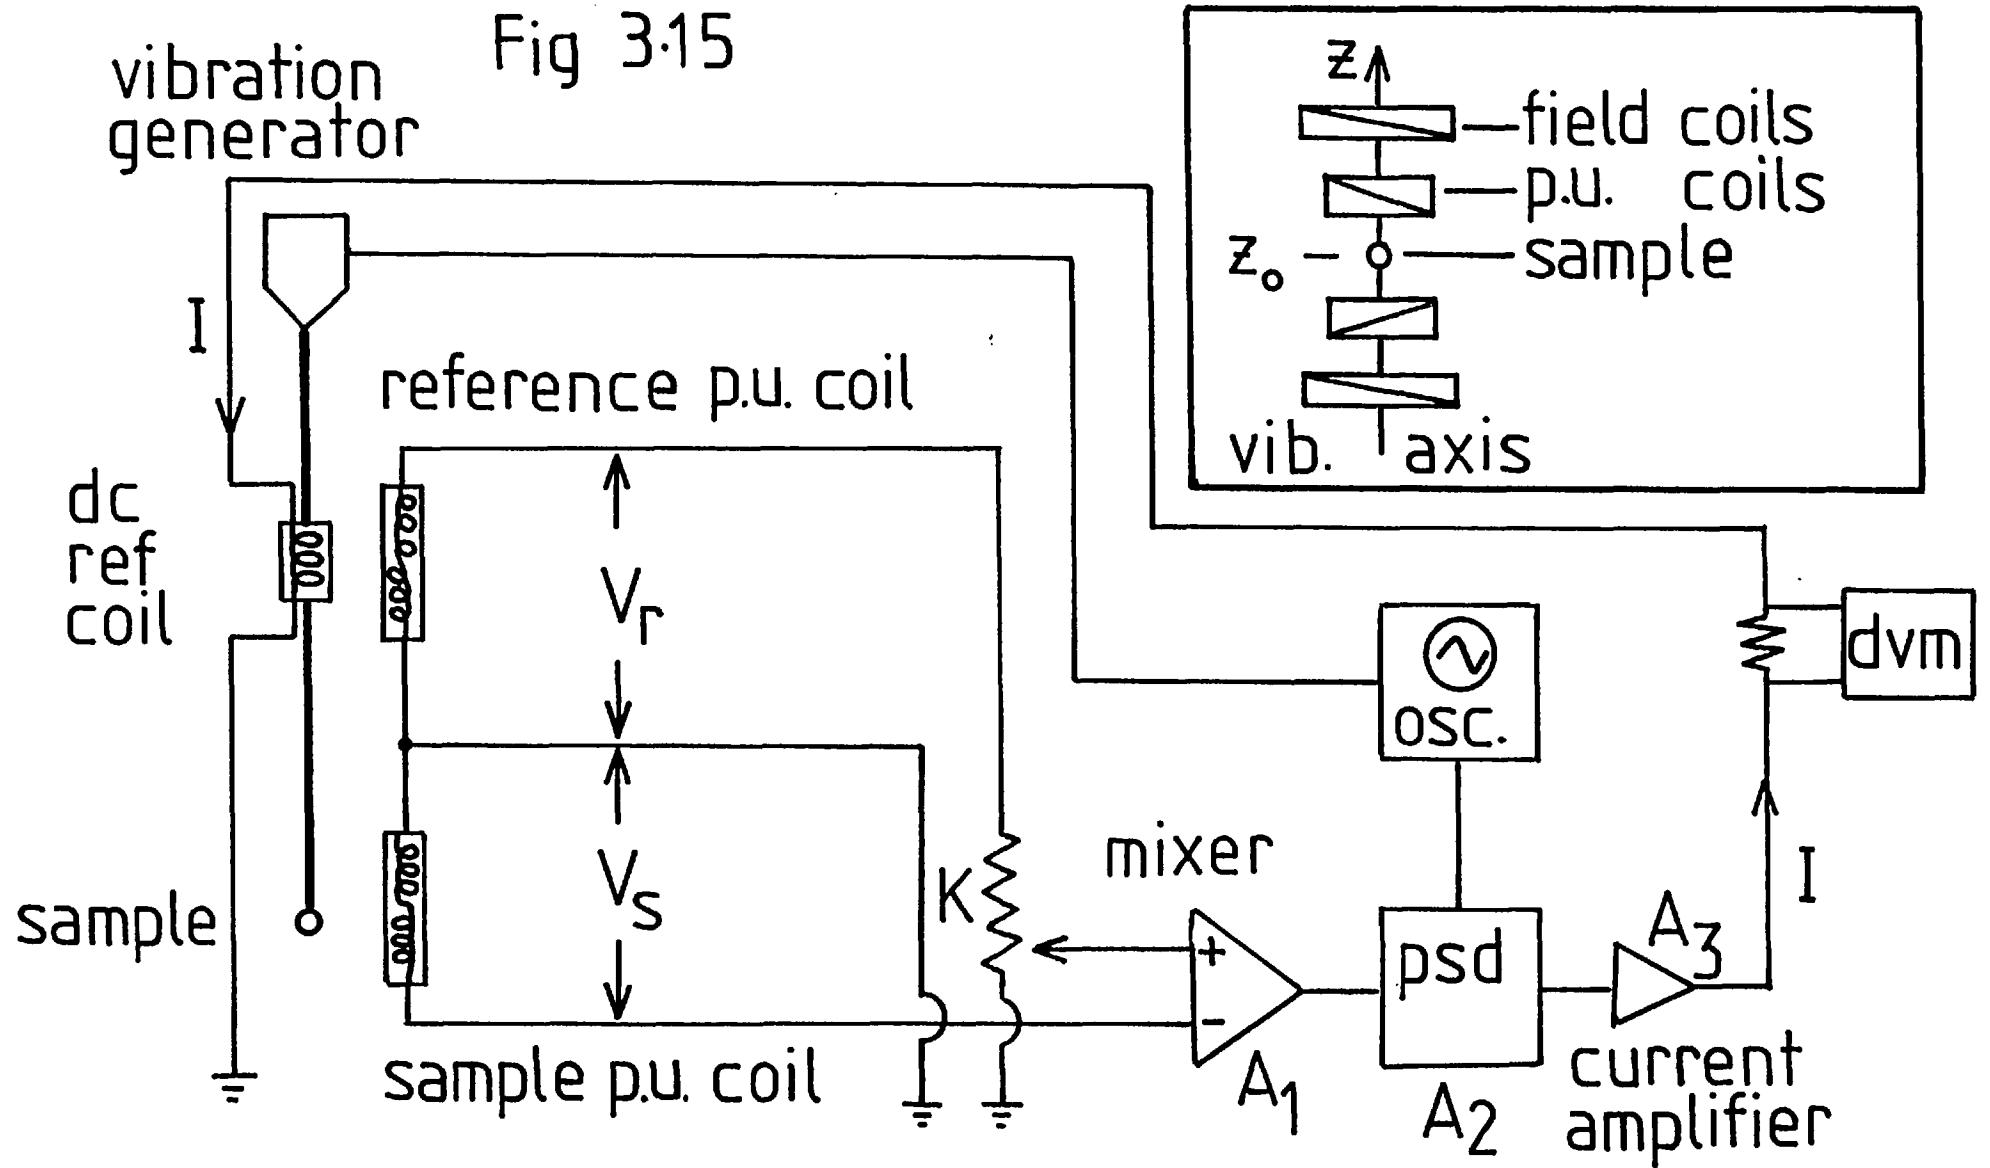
Fig 3·15

vibration generator

I

reference p.u. coil

dc ref coil

$V_r$

$V_s$

sample

K

mixer

sample p.u. coil

+

−

$A_1$

psd

$A_2$

$A_3$

current amplifier

I

osc.

dvm

z

field coils

p.u. coils

$z_o$

sample

vib. axis